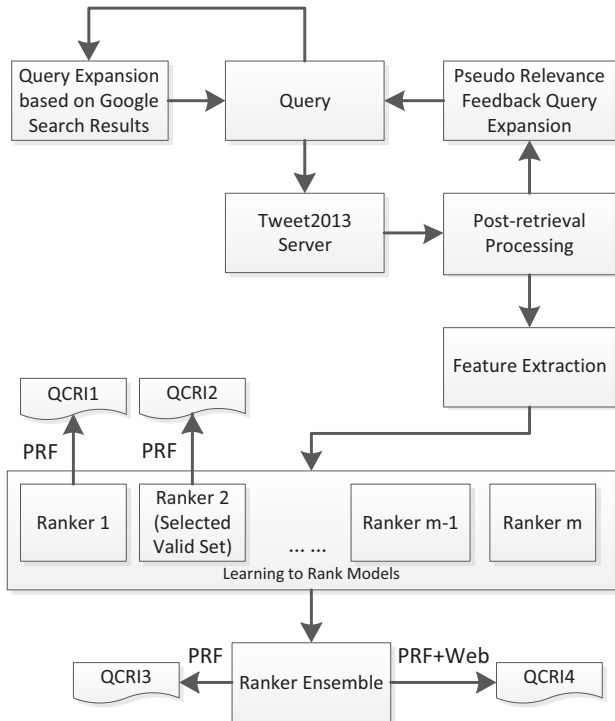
Query Expansion based on Google Search Results

Query

Pseudo Relevance Feedback Query Expansion

Tweet2013 Server

Post-retrieval Processing

Feature Extraction

QCRI1

QCRI2

PRF

PRF

Ranker 1

Ranker 2 (Selected Valid Set)

... ...

Ranker m-1

Ranker m

Learning to Rank Models

PRF

PRF+Web

QCRI3

Ranker Ensemble

QCRI4